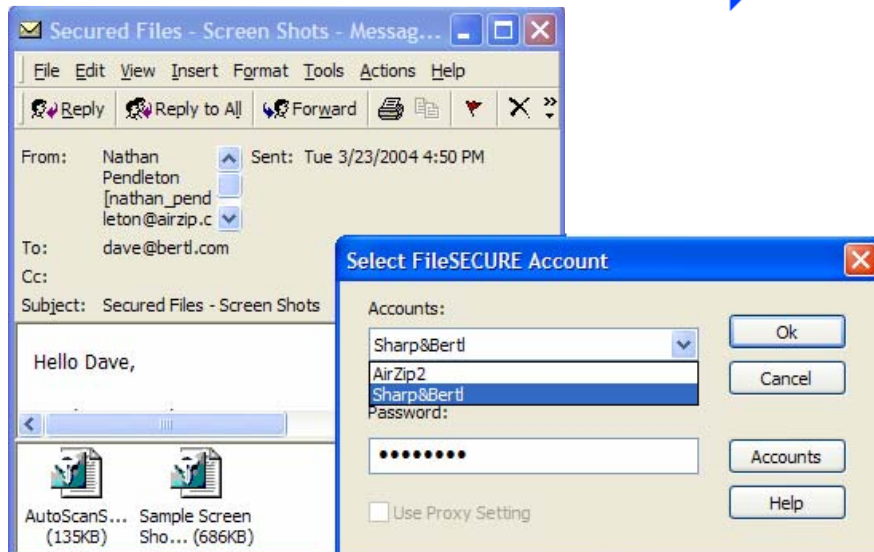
Secured Files - Screen Shots - Messag...

File Edit View Insert Format Tools Actions Help

Reply Reply to All Forward

From: Nathan Pendleton [nathan_pendleton@airzip.c

Sent: Tue 3/23/2004 4:50 PM

To: dave@bertl.com

Cc:

Subject: Secured Files - Screen Shots

Hello Dave,

AutoScanS... (135KB)

Sample Screen Sho... (686KB)

Select FileSECURE Account

Accounts:

Sharp&Bertl

AirZip2

Sharp&Bertl

Password:

•••••••••

Ok

Cancel

Accounts

Help

Use Proxy Setting